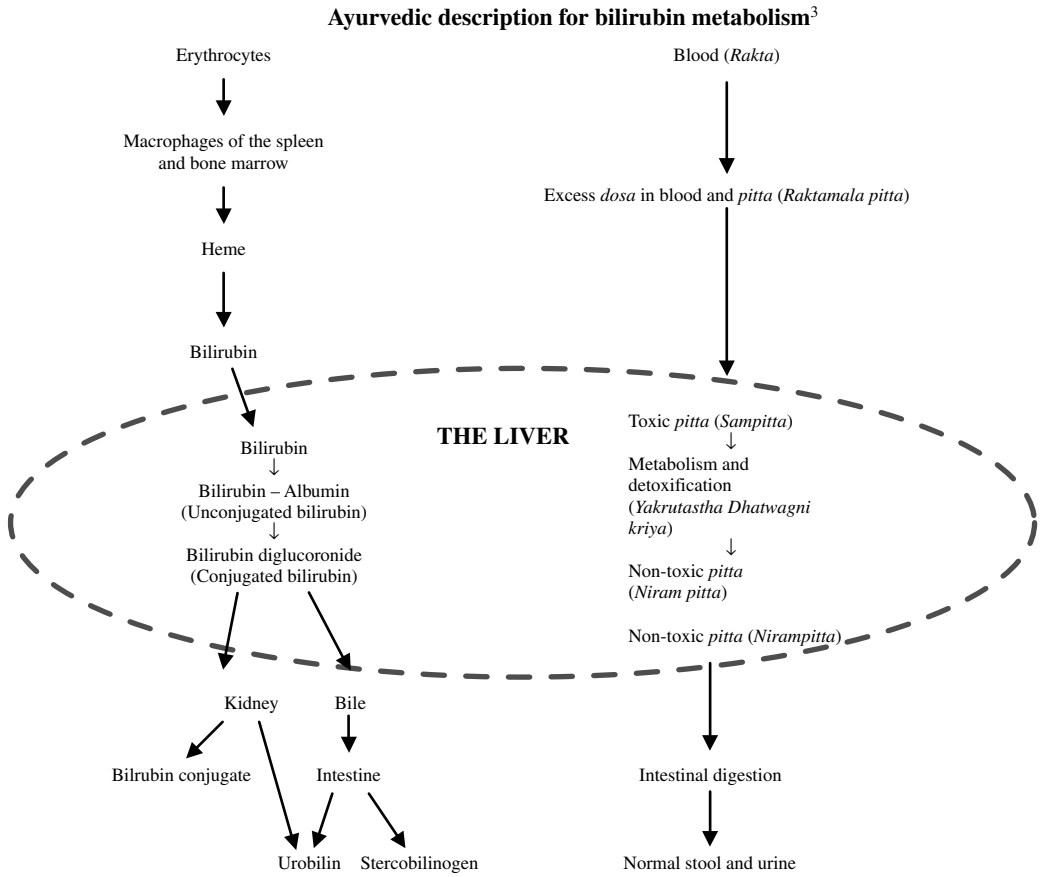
Ayurvedic description for bilirubin metabolism$^{3}$

Erythrocytes

Macrophages of the spleen and bone marrow

Heme

Bilirubin

Blood (Rakta)

Excess dosa in blood and pitta (Raktamala pitta)

THE LIVER

Bilirubin
↓
Bilirubin – Albumin (Unconjugated bilirubin)
↓
Bilirubin diglucoronide (Conjugated bilirubin)

Toxic pitta (Sampitta)
↓
Metabolism and detoxification (Yakrutastha Dhatwagni kriya)
↓
Non-toxic pitta (Niram pitta)

Non-toxic pitta (Nirampitta)

Kidney

Bile

Bilrubin conjugate

Intestine

Urobilin

Stercobilinogen

Intestinal digestion

Normal stool and urine